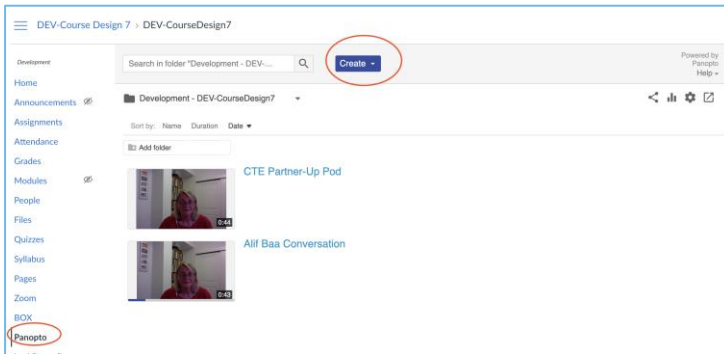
DEV-Course Design 7 > DEV-CourseDesign7

Development

Home
Announcements
Assignments
Attendance
Grades
Modules
People
Files
Quizzes
Syllabus
Pages
Zoom
BOX
Panopto

Search in folder "Development - DEV-...

Create

Powered by Panopto
Help

Development - DEV-CourseDesign7

Sort by: Name Duration Date

Add folder

CTE Partner-Up Pod
0:44

Alif Baa Conversation
0:43